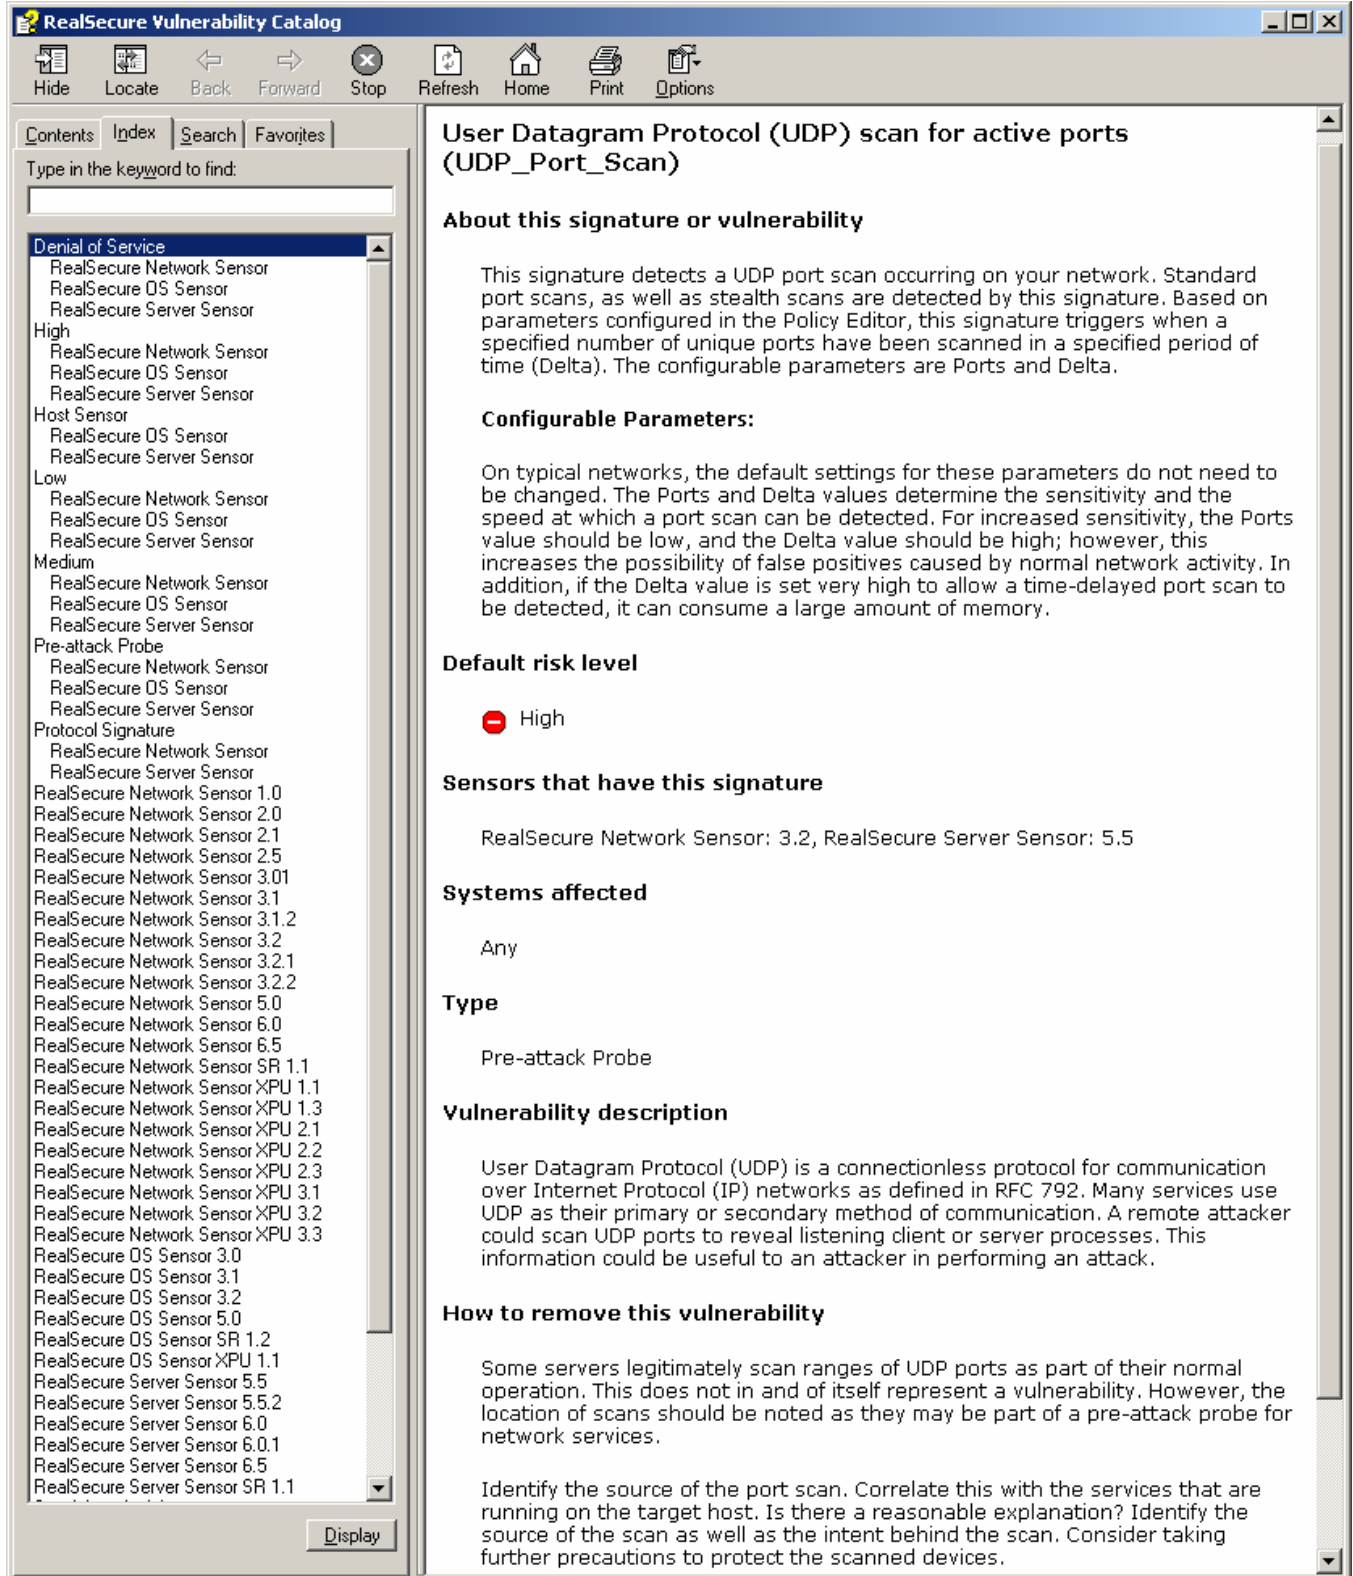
RealSecure Vulnerability Catalog

Hide Locate Back Forward Stop Refresh Home Print Options

Contents Index Search Favorites

Type in the keyword to find:

Denial of Service
RealSecure Network Sensor
RealSecure OS Sensor
RealSecure Server Sensor
High
RealSecure Network Sensor
RealSecure OS Sensor
RealSecure Server Sensor
Host Sensor
RealSecure OS Sensor
RealSecure Server Sensor
Low
RealSecure Network Sensor
RealSecure OS Sensor
RealSecure Server Sensor
Medium
RealSecure Network Sensor
RealSecure OS Sensor
RealSecure Server Sensor
Pre-attack Probe
RealSecure Network Sensor
RealSecure OS Sensor
RealSecure Server Sensor
Protocol Signature
RealSecure Network Sensor
RealSecure Server Sensor
RealSecure Network Sensor 1.0
RealSecure Network Sensor 2.0
RealSecure Network Sensor 2.1
RealSecure Network Sensor 2.5
RealSecure Network Sensor 3.01
RealSecure Network Sensor 3.1
RealSecure Network Sensor 3.1.2
RealSecure Network Sensor 3.2
RealSecure Network Sensor 3.2.1
RealSecure Network Sensor 3.2.2
RealSecure Network Sensor 5.0
RealSecure Network Sensor 6.0
RealSecure Network Sensor 6.5
RealSecure Network Sensor SR 1.1
RealSecure Network Sensor XPU 1.1
RealSecure Network Sensor XPU 1.3
RealSecure Network Sensor XPU 2.1
RealSecure Network Sensor XPU 2.2
RealSecure Network Sensor XPU 2.3
RealSecure Network Sensor XPU 3.1
RealSecure Network Sensor XPU 3.2
RealSecure Network Sensor XPU 3.3
RealSecure OS Sensor 3.0
RealSecure OS Sensor 3.1
RealSecure OS Sensor 3.2
RealSecure OS Sensor 5.0
RealSecure OS Sensor SR 1.2
RealSecure OS Sensor XPU 1.1
RealSecure Server Sensor 5.5
RealSecure Server Sensor 5.5.2
RealSecure Server Sensor 6.0
RealSecure Server Sensor 6.0.1
RealSecure Server Sensor 6.5
RealSecure Server Sensor SR 1.1

Display

User Datagram Protocol (UDP) scan for active ports (UDP_Port_Scan)

About this signature or vulnerability

This signature detects a UDP port scan occurring on your network. Standard port scans, as well as stealth scans are detected by this signature. Based on parameters configured in the Policy Editor, this signature triggers when a specified number of unique ports have been scanned in a specified period of time (Delta). The configurable parameters are Ports and Delta.

Configurable Parameters:

On typical networks, the default settings for these parameters do not need to be changed. The Ports and Delta values determine the sensitivity and the speed at which a port scan can be detected. For increased sensitivity, the Ports value should be low, and the Delta value should be high; however, this increases the possibility of false positives caused by normal network activity. In addition, if the Delta value is set very high to allow a time-delayed port scan to be detected, it can consume a large amount of memory.

Default risk level

High

Sensors that have this signature

RealSecure Network Sensor: 3.2, RealSecure Server Sensor: 5.5

Systems affected

Any

Type

Pre-attack Probe

Vulnerability description

User Datagram Protocol (UDP) is a connectionless protocol for communication over Internet Protocol (IP) networks as defined in RFC 792. Many services use UDP as their primary or secondary method of communication. A remote attacker could scan UDP ports to reveal listening client or server processes. This information could be useful to an attacker in performing an attack.

How to remove this vulnerability

Some servers legitimately scan ranges of UDP ports as part of their normal operation. This does not in and of itself represent a vulnerability. However, the location of scans should be noted as they may be part of a pre-attack probe for network services.

Identify the source of the port scan. Correlate this with the services that are running on the target host. Is there a reasonable explanation? Identify the source of the scan as well as the intent behind the scan. Consider taking further precautions to protect the scanned devices.